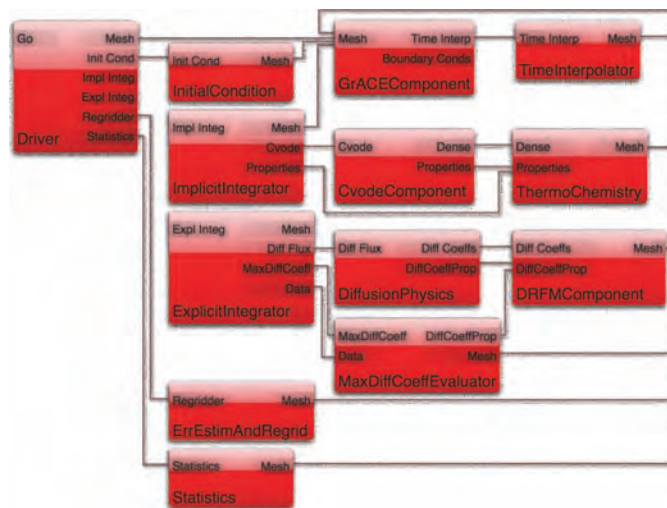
Go
Mesh
Init Cond
Impl Integ
Expl Integ
Regridder
Statistics
Driver

Init Cond
Mesh
InitialCondition

Mesh
Time Interp
Boundary Conds
GrACEComponent

Time Interp
Mesh
TimeInterpolator

Impl Integ
Mesh
Cvode
Properties
ImplicitIntegrator

Cvode
Dense
Properties
CvodeComponent

Dense
Mesh
Properties
ThermoChemistry

Expl Integ
Mesh
Diff Flux
MaxDiffCoeff
Data
ExplicitIntegrator

Diff Flux
Diff Coeffs
DiffCoeffProp
DiffusionPhysics

Diff Coeffs
Mesh
DiffCoeffProp
DRFMComponent

MaxDiffCoeff
DiffCoeffProp
Data
Mesh
MaxDiffCoeffEvaluator

Regridder
Mesh
ErrEstimAndRegrid

Statistics
Mesh
Statistics